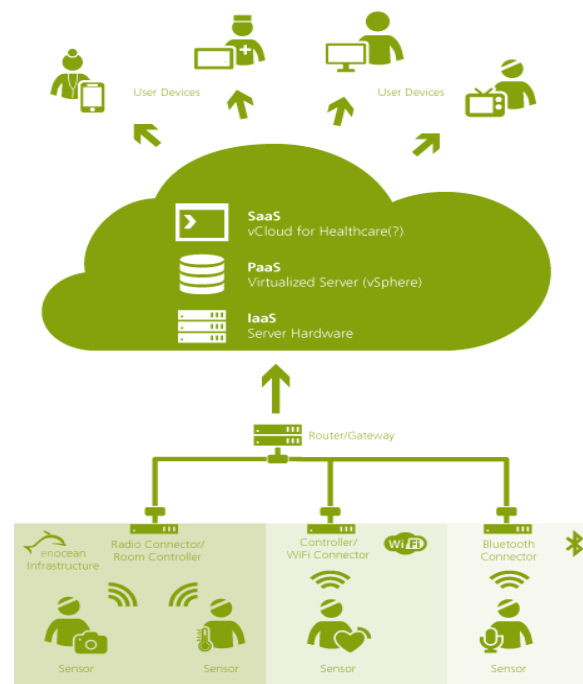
User Devices

User Devices

SaaS
vCloud for Healthcare(?)

PaaS
Virtualized Server (vSphere)

IaaS
Server Hardware

Router/Gateway

enocean
Infrastructure

Radio Connector/
Room Controller

Controller/
WiFi Connector

WiFi

Bluetooth
Connector

Sensor

Sensor

Sensor

Sensor